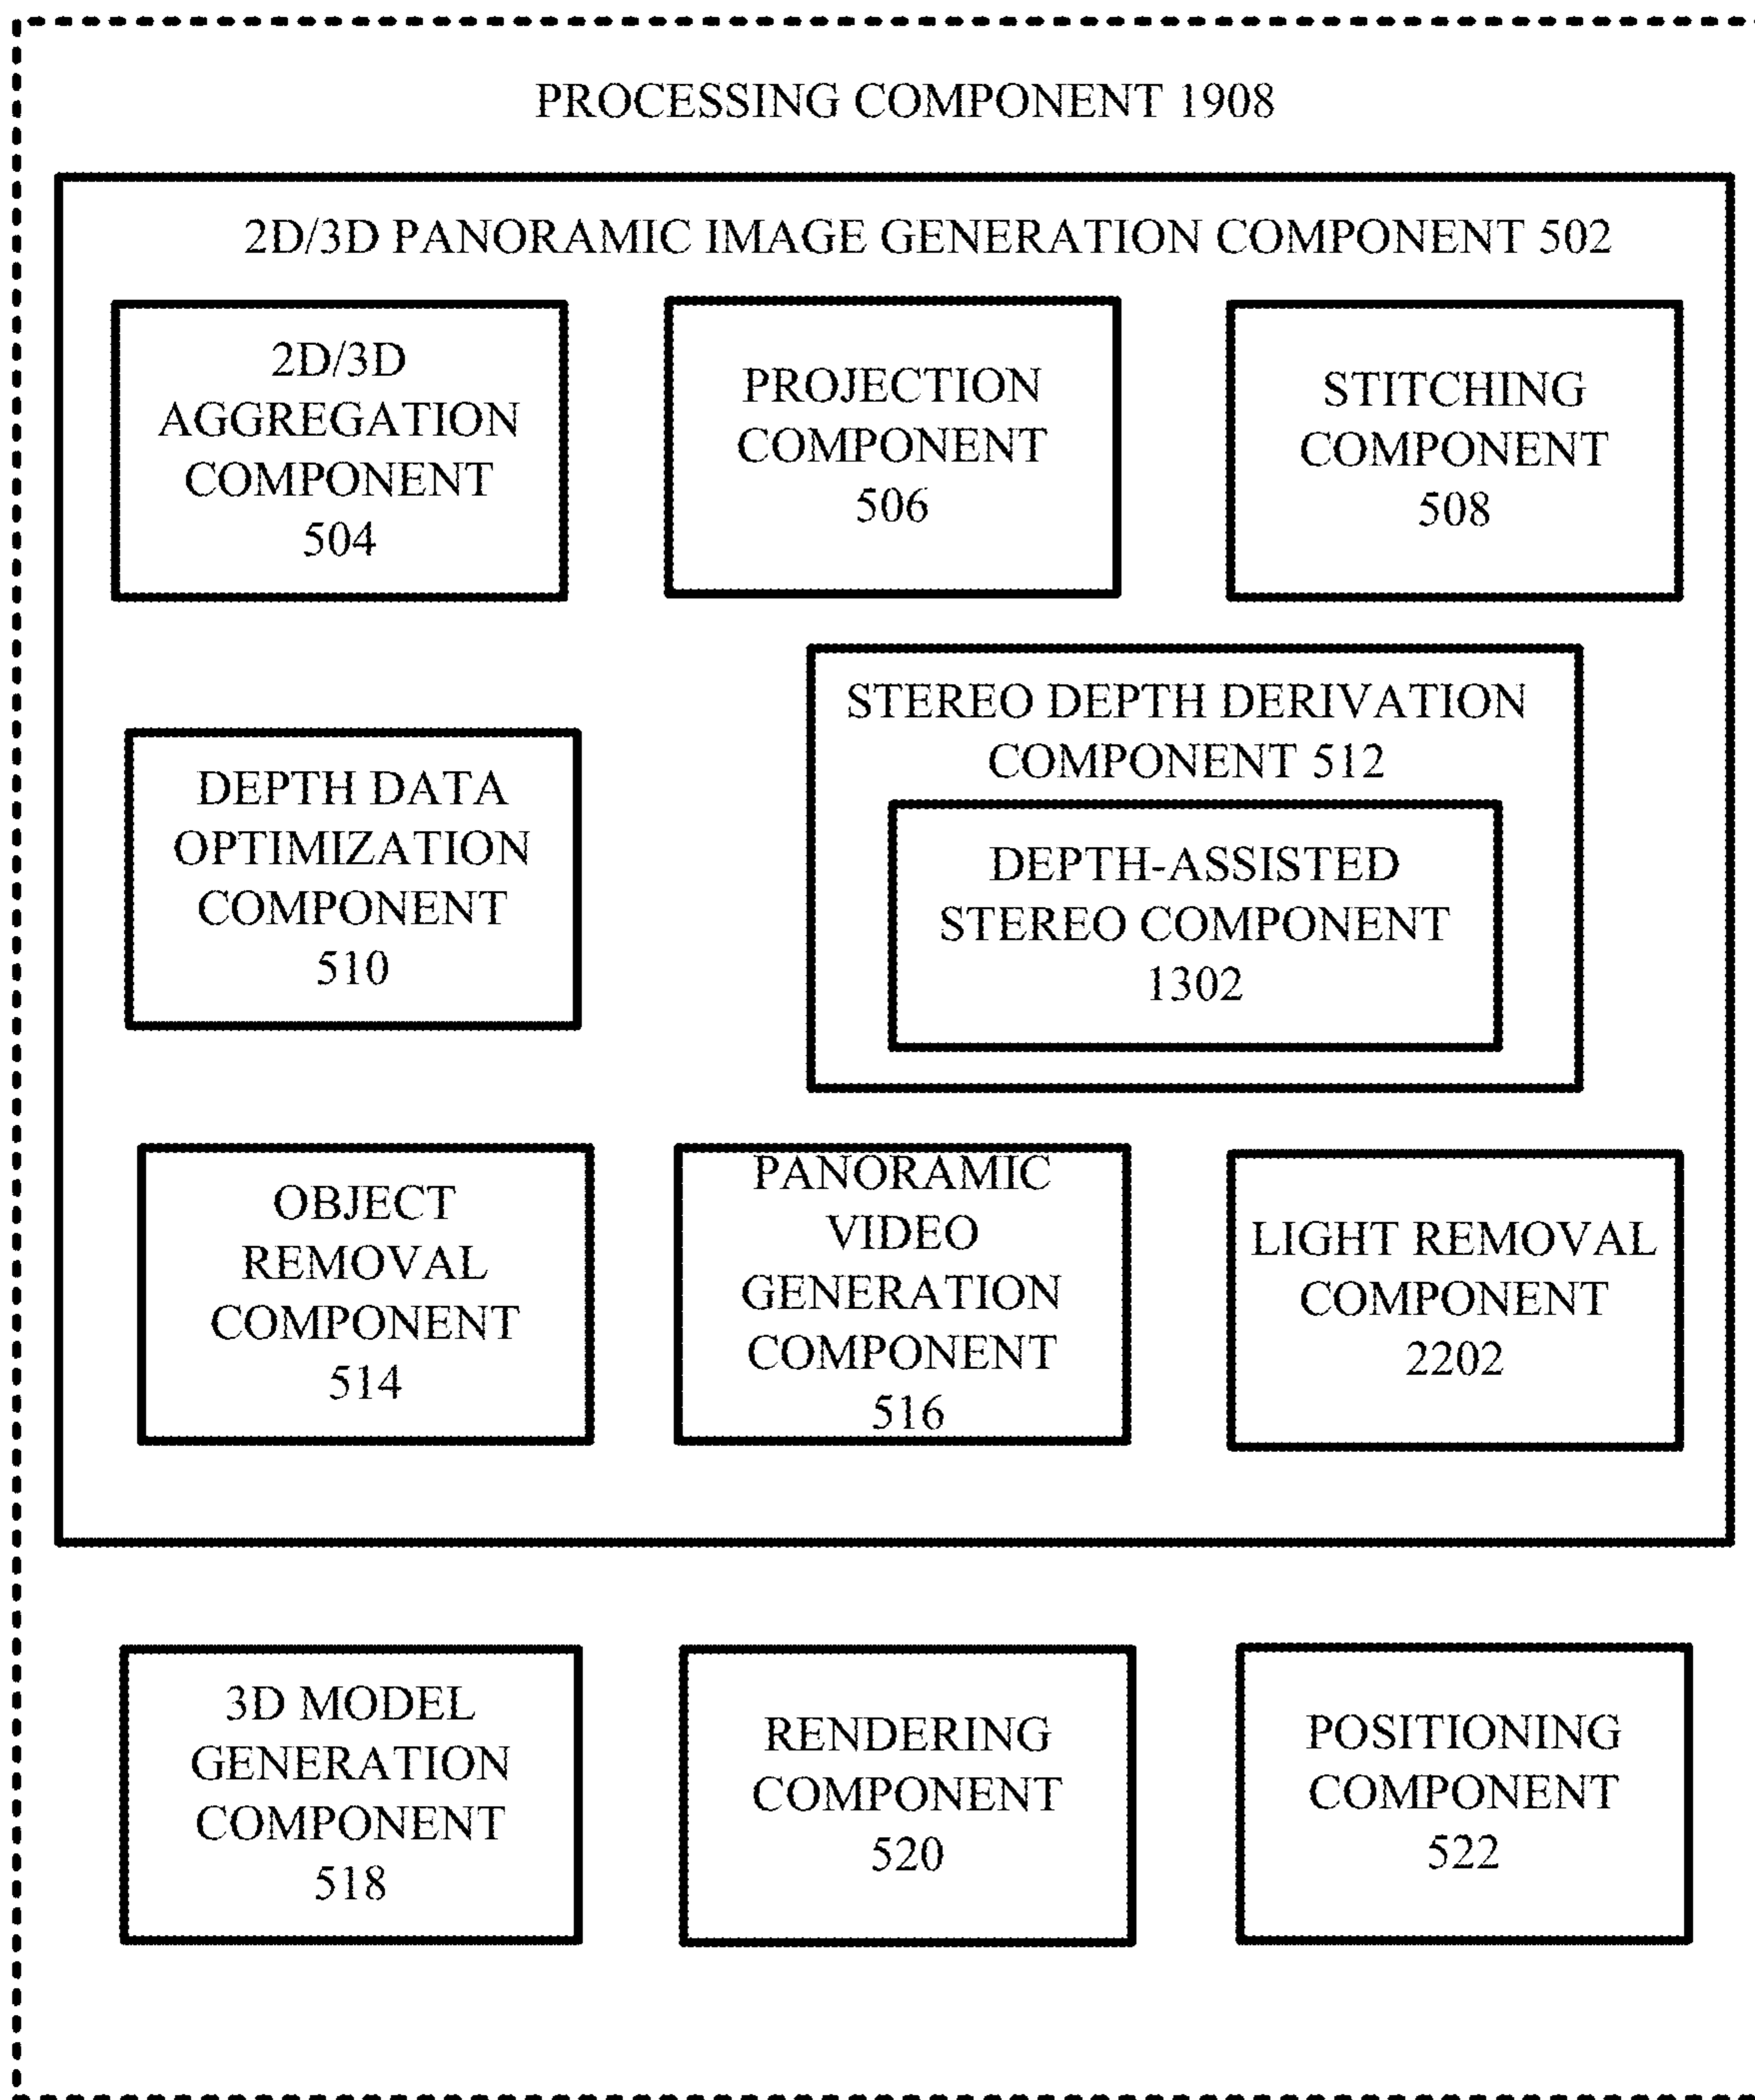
PROCESSING COMPONENT 1908

2D/3D PANORAMIC IMAGE GENERATION COMPONENT 502

2D/3D AGGREGATION COMPONENT 504

PROJECTION COMPONENT 506

STITCHING COMPONENT 508

DEPTH DATA OPTIMIZATION COMPONENT 510

STEREO DEPTH DERIVATION COMPONENT 512

DEPTH-ASSISTED STEREO COMPONENT 1302

OBJECT REMOVAL COMPONENT 514

PANORAMIC VIDEO GENERATION COMPONENT 516

LIGHT REMOVAL COMPONENT 2202

3D MODEL GENERATION COMPONENT 518

RENDERING COMPONENT 520

POSITIONING COMPONENT 522